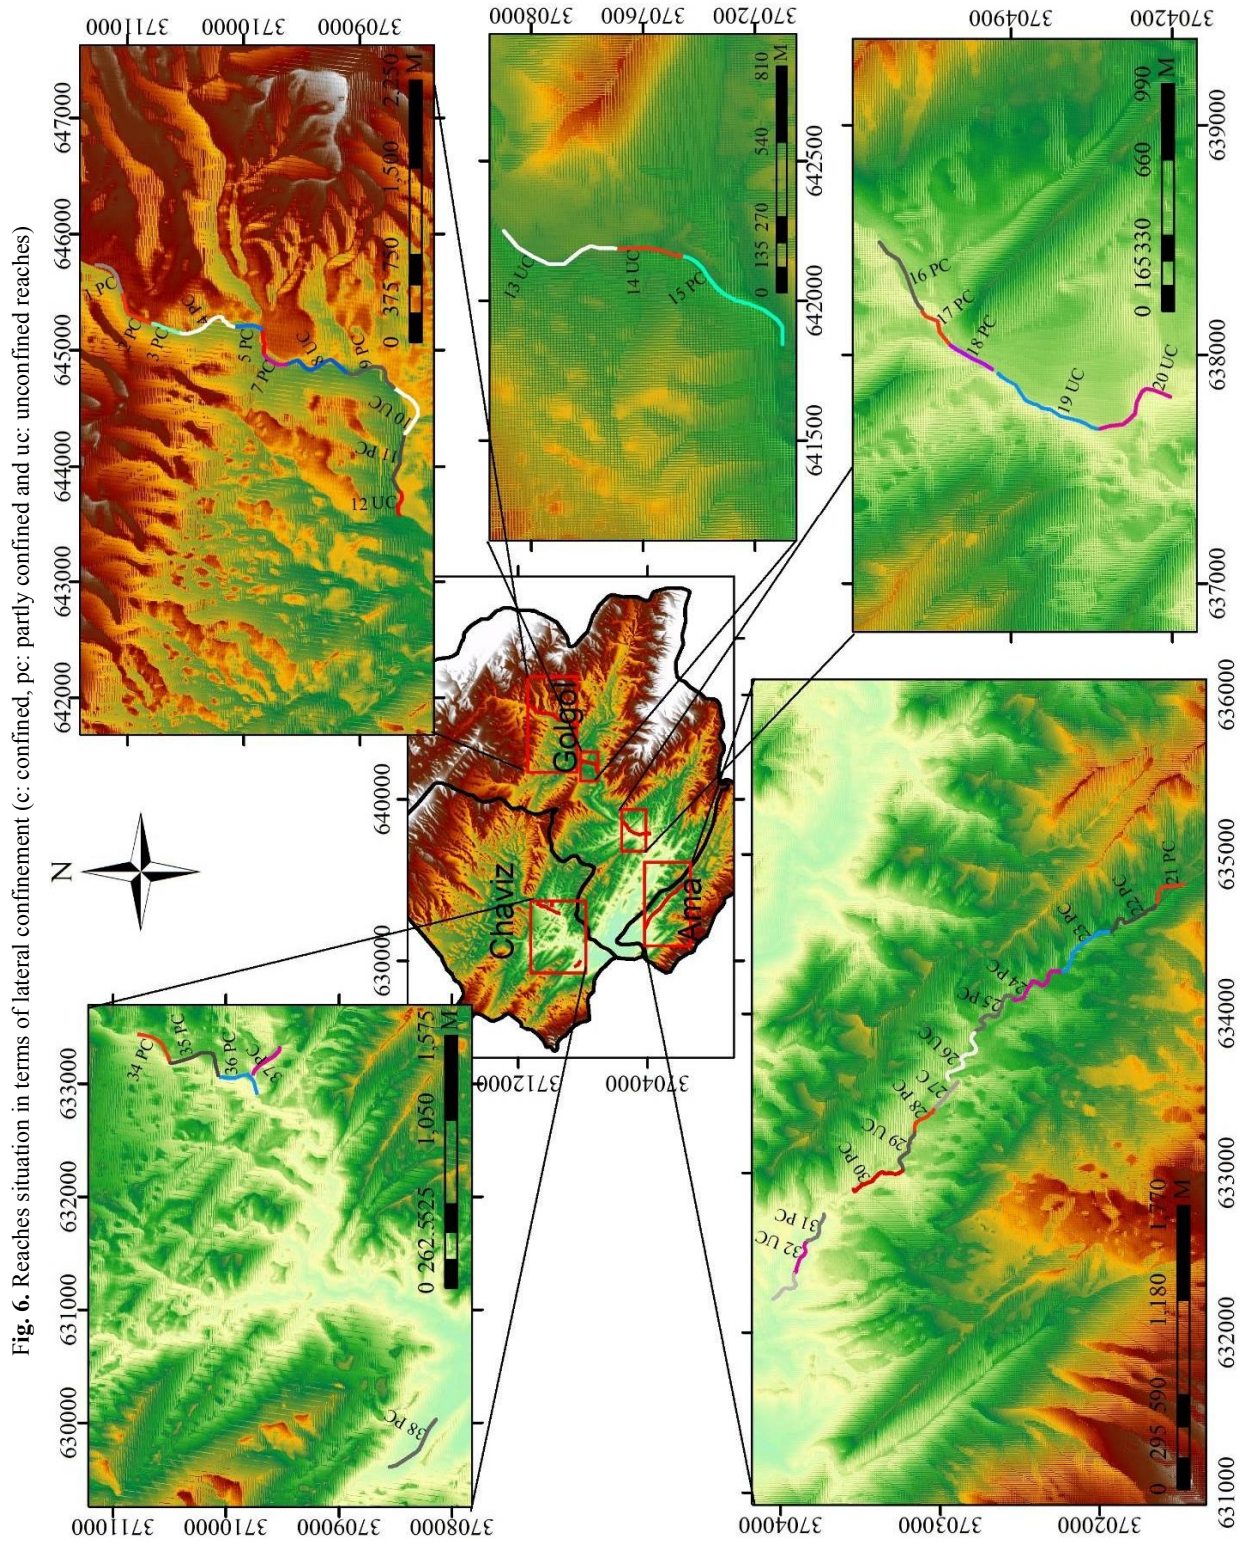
Fig. 6. Reaches situation in terms of lateral confinement (c: confined, pc: partly confined and uc: unconfined reaches)

N

642000 643000 644000 645000 646000 647000
3711000 3710000 3709000
1 PC
2 PC
3 PC
4 PC
5 PC
6 UC
7 PC
8 UC
9 PC
10 UC
11 PC
12 UC
0 375 750 1,500 2,250 M

641500 642000 642500
3708000 3707600 3707200
13 UC
14 UC
15 PC
0 135 270 540 810 M

637000 638000 639000
3704900 3704200
16 PC
17 PC
18 PC
19 UC
20 UC
0 165 330 660 990 M

630000 640000
3712000 3704000
Golgol
Chaviz
Ama

631000 632000 633000 634000 635000 636000
3704000 3703000 3702000
21 PC
22 PC
23 PC
24 PC
25 PC
26 UC
27 C
28 PC
29 UC
30 PC
31 PC
32 UC
0 295 590 1,180 1,770 M

630000 631000 632000 633000
3711000 3710000 3709000 3708000
34 PC
35 PC
36 PC
37 PC
38 PC
0 262.5525 1,050 1,575 M